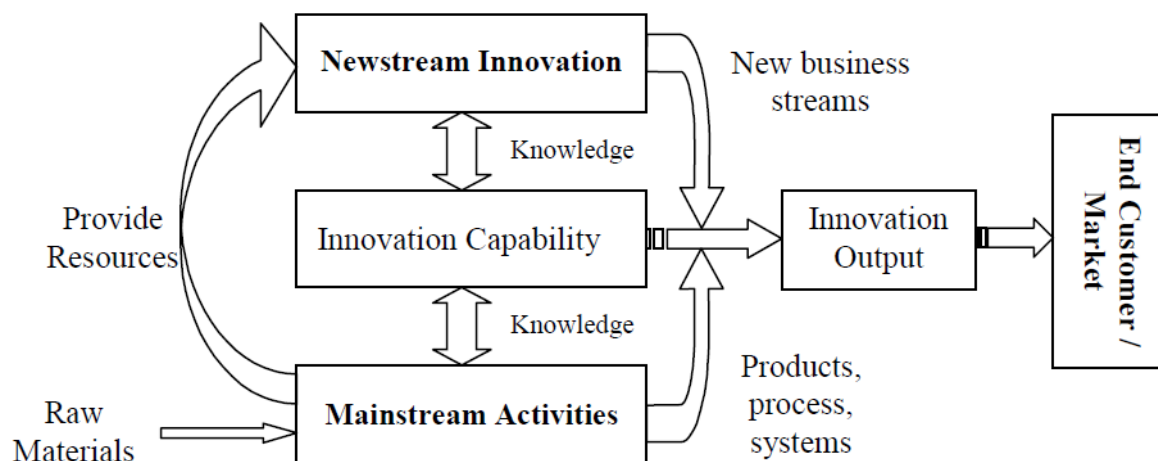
Newstream Innovation

New business streams

Knowledge

Provide Resources

Innovation Capability

Innovation Output

End Customer / Market

Knowledge

Products, process, systems

Raw Materials

Mainstream Activities